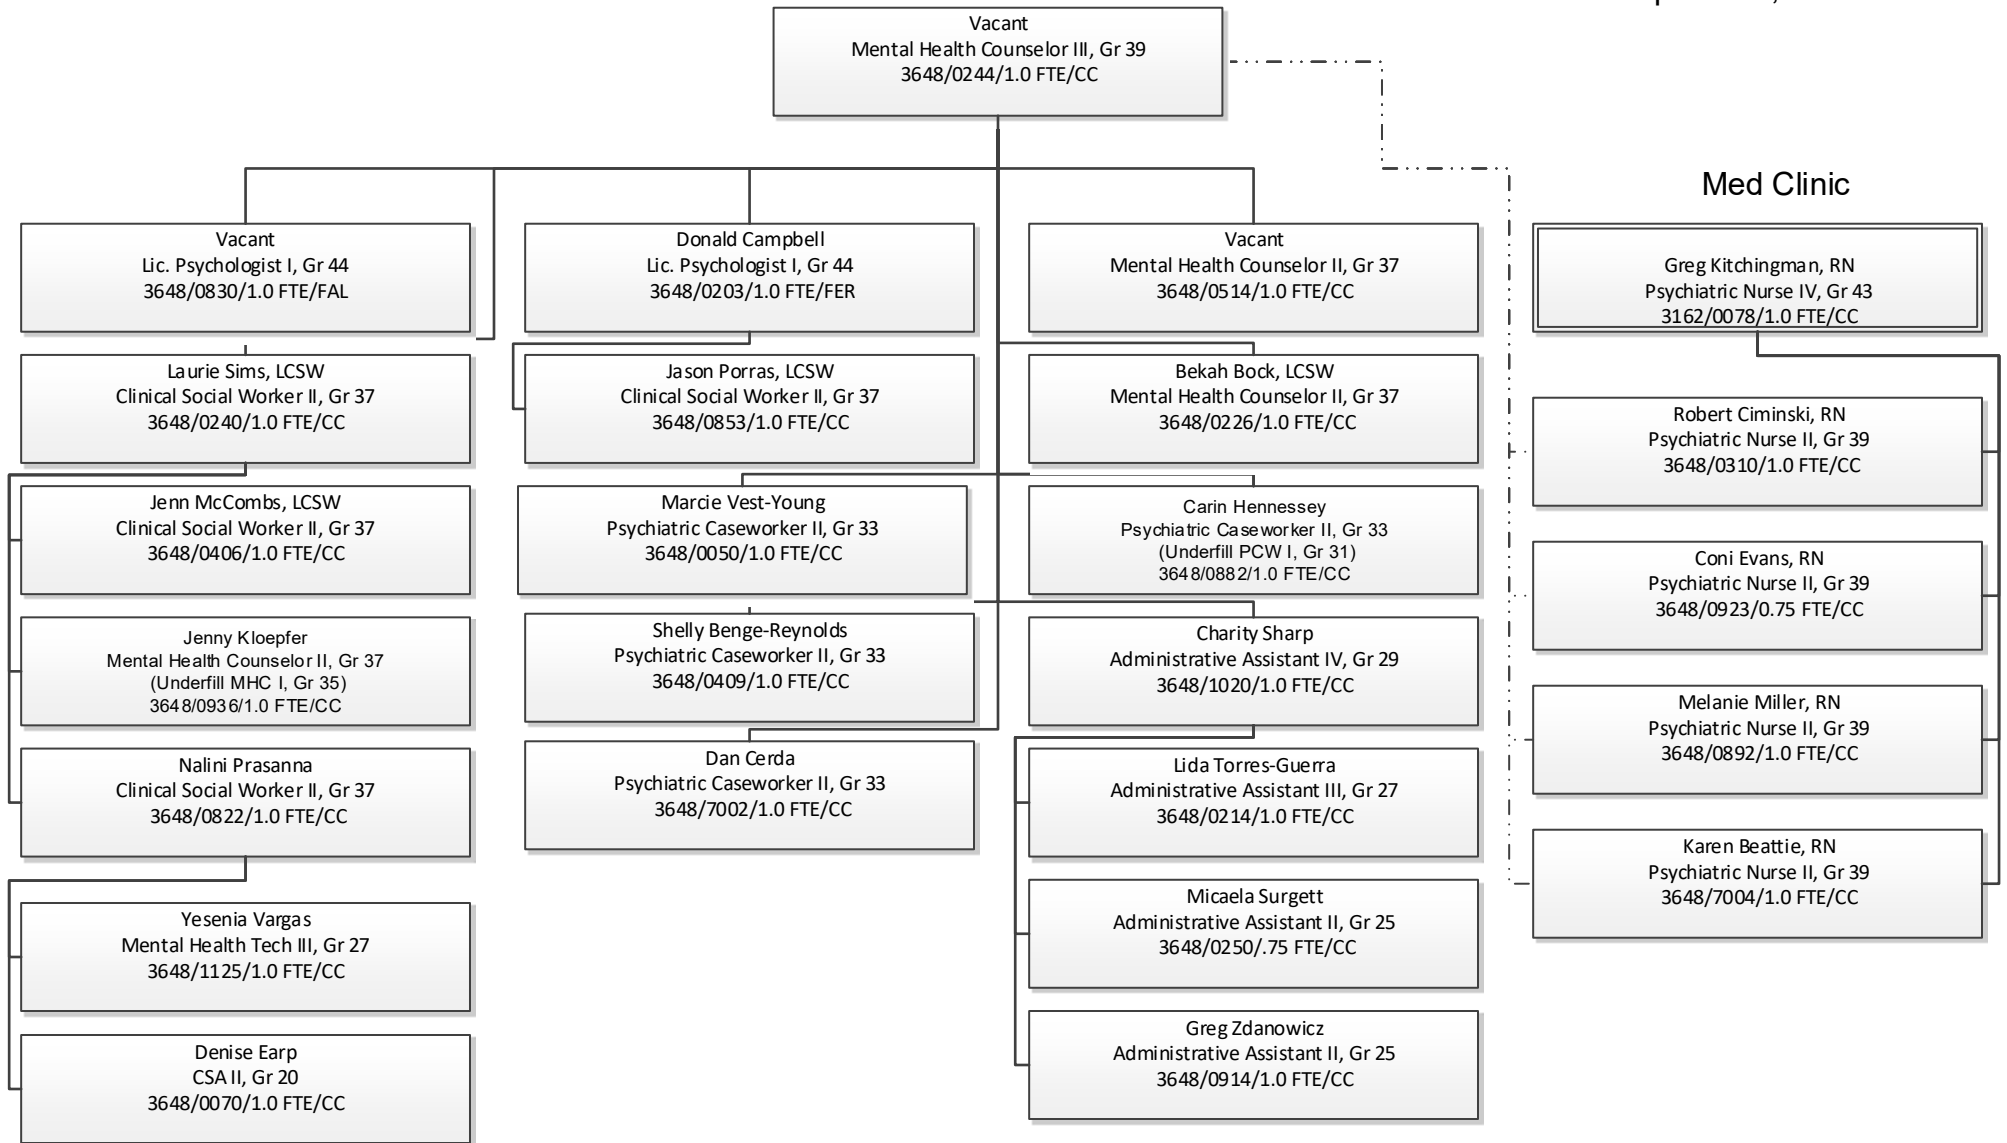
Vacant
Mental Health Counselor III, Gr 39
3648/0244/1.0 FTE/CC

Med Clinic

Vacant
Lic. Psychologist I, Gr 44
3648/0830/1.0 FTE/FAL

Laurie Sims, LCSW
Clinical Social Worker II, Gr 37
3648/0240/1.0 FTE/CC

Jenn McCombs, LCSW
Clinical Social Worker II, Gr 37
3648/0406/1.0 FTE/CC

Jenny Kloepfer
Mental Health Counselor II, Gr 37
(Underfill MHC I, Gr 35)
3648/0936/1.0 FTE/CC

Nalini Prasanna
Clinical Social Worker II, Gr 37
3648/0822/1.0 FTE/CC

Yesenia Vargas
Mental Health Tech III, Gr 27
3648/1125/1.0 FTE/CC

Denise Earp
CSA II, Gr 20
3648/0070/1.0 FTE/CC

Donald Campbell
Lic. Psychologist I, Gr 44
3648/0203/1.0 FTE/FER

Jason Porras, LCSW
Clinical Social Worker II, Gr 37
3648/0853/1.0 FTE/CC

Marcie Vest-Young
Psychiatric Caseworker II, Gr 33
3648/0050/1.0 FTE/CC

Shelly Benge-Reynolds
Psychiatric Caseworker II, Gr 33
3648/0409/1.0 FTE/CC

Dan Cerda
Psychiatric Caseworker II, Gr 33
3648/7002/1.0 FTE/CC

Vacant
Mental Health Counselor II, Gr 37
3648/0514/1.0 FTE/CC

Bekah Bock, LCSW
Mental Health Counselor II, Gr 37
3648/0226/1.0 FTE/CC

Carin Hennessey
Psychiatric Caseworker II, Gr 33
(Underfill PCW I, Gr 31)
3648/0882/1.0 FTE/CC

Charity Sharp
Administrative Assistant IV, Gr 29
3648/1020/1.0 FTE/CC

Lida Torres-Guerra
Administrative Assistant III, Gr 27
3648/0214/1.0 FTE/CC

Micaela Surgett
Administrative Assistant II, Gr 25
3648/0250/.75 FTE/CC

Greg Zdanowicz
Administrative Assistant II, Gr 25
3648/0914/1.0 FTE/CC

Greg Kitchingman, RN
Psychiatric Nurse IV, Gr 43
3162/0078/1.0 FTE/CC

Robert Ciminski, RN
Psychiatric Nurse II, Gr 39
3648/0310/1.0 FTE/CC

Coni Evans, RN
Psychiatric Nurse II, Gr 39
3648/0923/0.75 FTE/CC

Melanie Miller, RN
Psychiatric Nurse II, Gr 39
3648/0892/1.0 FTE/CC

Karen Beattie, RN
Psychiatric Nurse II, Gr 39
3648/7004/1.0 FTE/CC